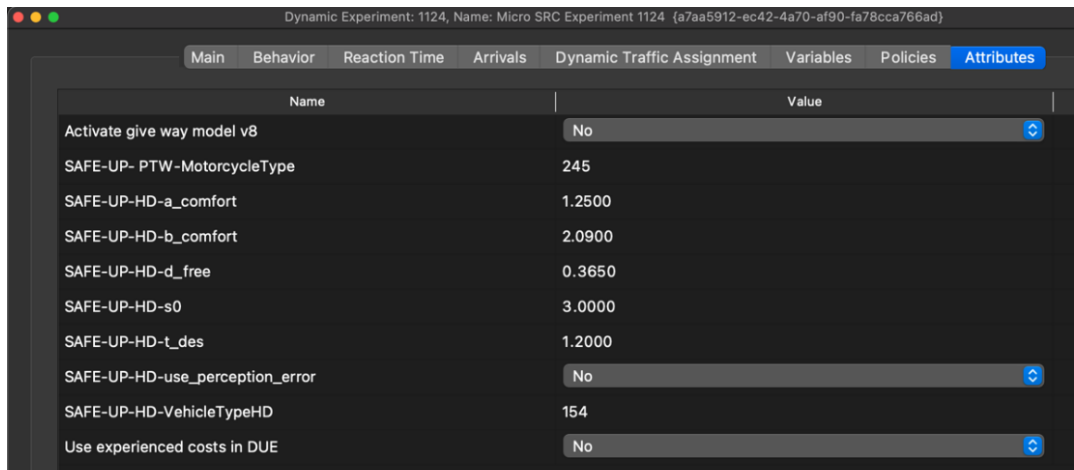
Dynamic Experiment: 1124, Name: Micro SRC Experiment 1124 {a7aa5912-ec42-4a70-af90-fa78cca766ad}

Main | Behavior | Reaction Time | Arrivals | Dynamic Traffic Assignment | Variables | Policies | Attributes

| Name | Value |
|---|---|
| Activate give way model v8 | No |
| SAFE-UP- PTW-MotorcycleType | 245 |
| SAFE-UP-HD-a_comfort | 1.2500 |
| SAFE-UP-HD-b_comfort | 2.0900 |
| SAFE-UP-HD-d_free | 0.3650 |
| SAFE-UP-HD-s0 | 3.0000 |
| SAFE-UP-HD-t_des | 1.2000 |
| SAFE-UP-HD-use_perception_error | No |
| SAFE-UP-HD-VehicleTypeHD | 154 |
| Use experienced costs in DUE | No |